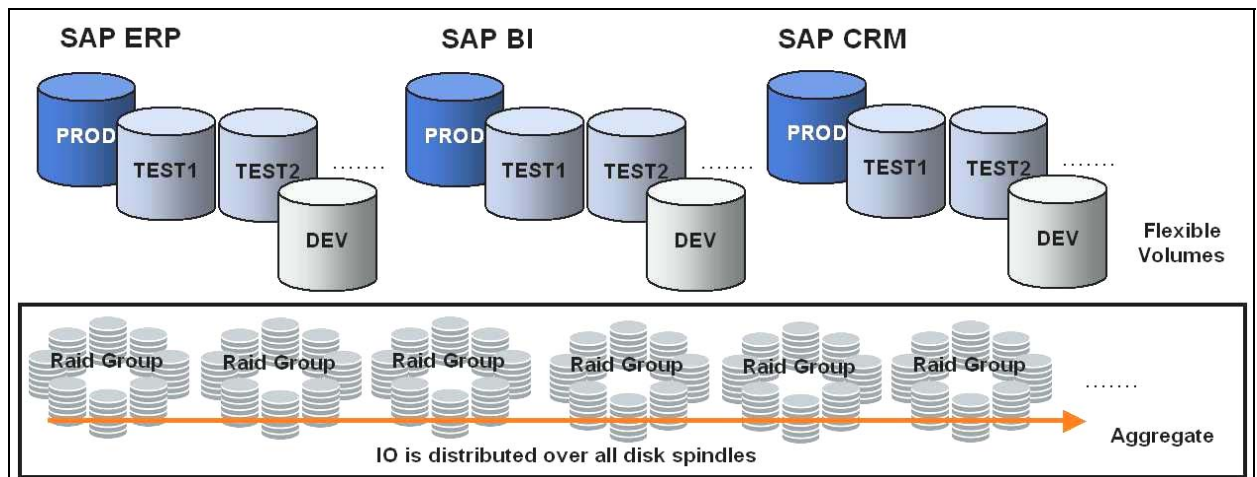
SAP ERP

PROD

TEST1

TEST2

.......

DEV

SAP BI

PROD

TEST1

TEST2

.......

DEV

SAP CRM

PROD

TEST1

TEST2

.......

DEV

Flexible Volumes

Raid Group

Raid Group

Raid Group

Raid Group

Raid Group

Raid Group

.......

Aggregate

IO is distributed over all disk spindles